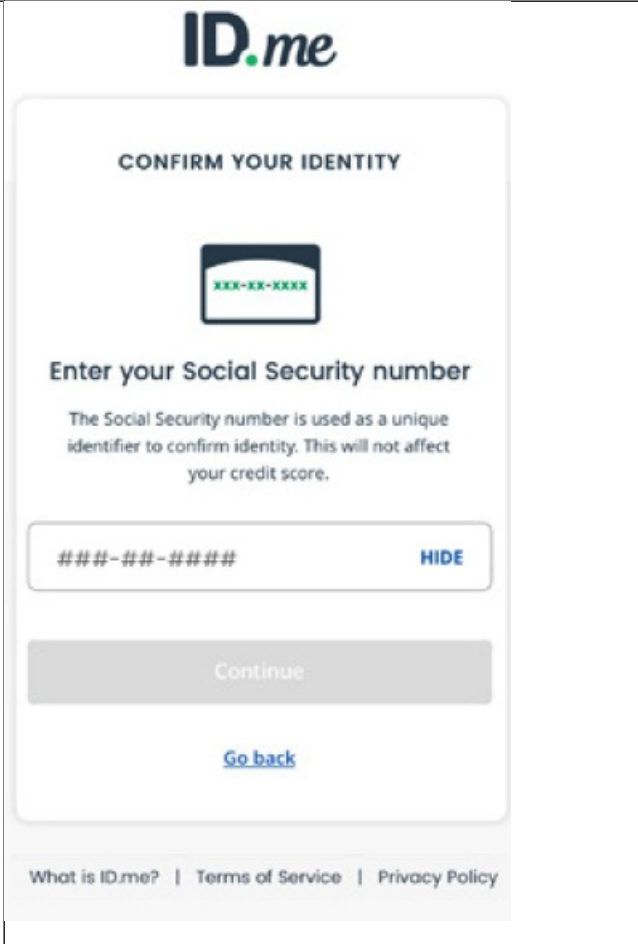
ID.me

CONFIRM YOUR IDENTITY

XXX-XX-XXXX

Enter your Social Security number

The Social Security number is used as a unique identifier to confirm identity. This will not affect your credit score.

###-##-####

HIDE

Continue

Go back

What is ID.me? | Terms of Service | Privacy Policy